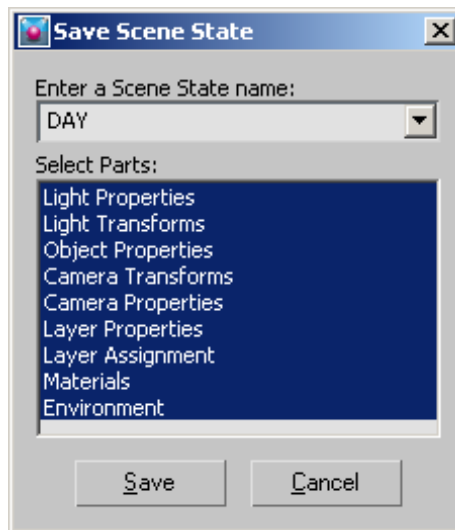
Save Scene State

Enter a Scene State name:

DAY

Select Parts:

Light Properties
Light Transforms
Object Properties
Camera Transforms
Camera Properties
Layer Properties
Layer Assignment
Materials
Environment

Save

Cancel